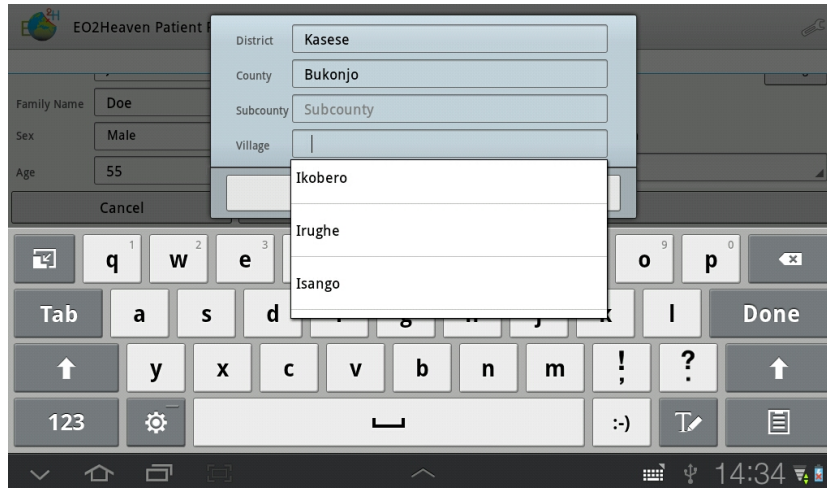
EO2Heaven Patient

District Kasese
County Bukonjo
Subcounty Subcounty
Village

Ikobero
Irughe
Isango

Family Name Doe
Sex Male
Age 55
Cancel

q 1 w 2 e 3 o 9 p 0
Tab a s d l Done
y x c v b n m ! ; ? :
123 :-)

14:34